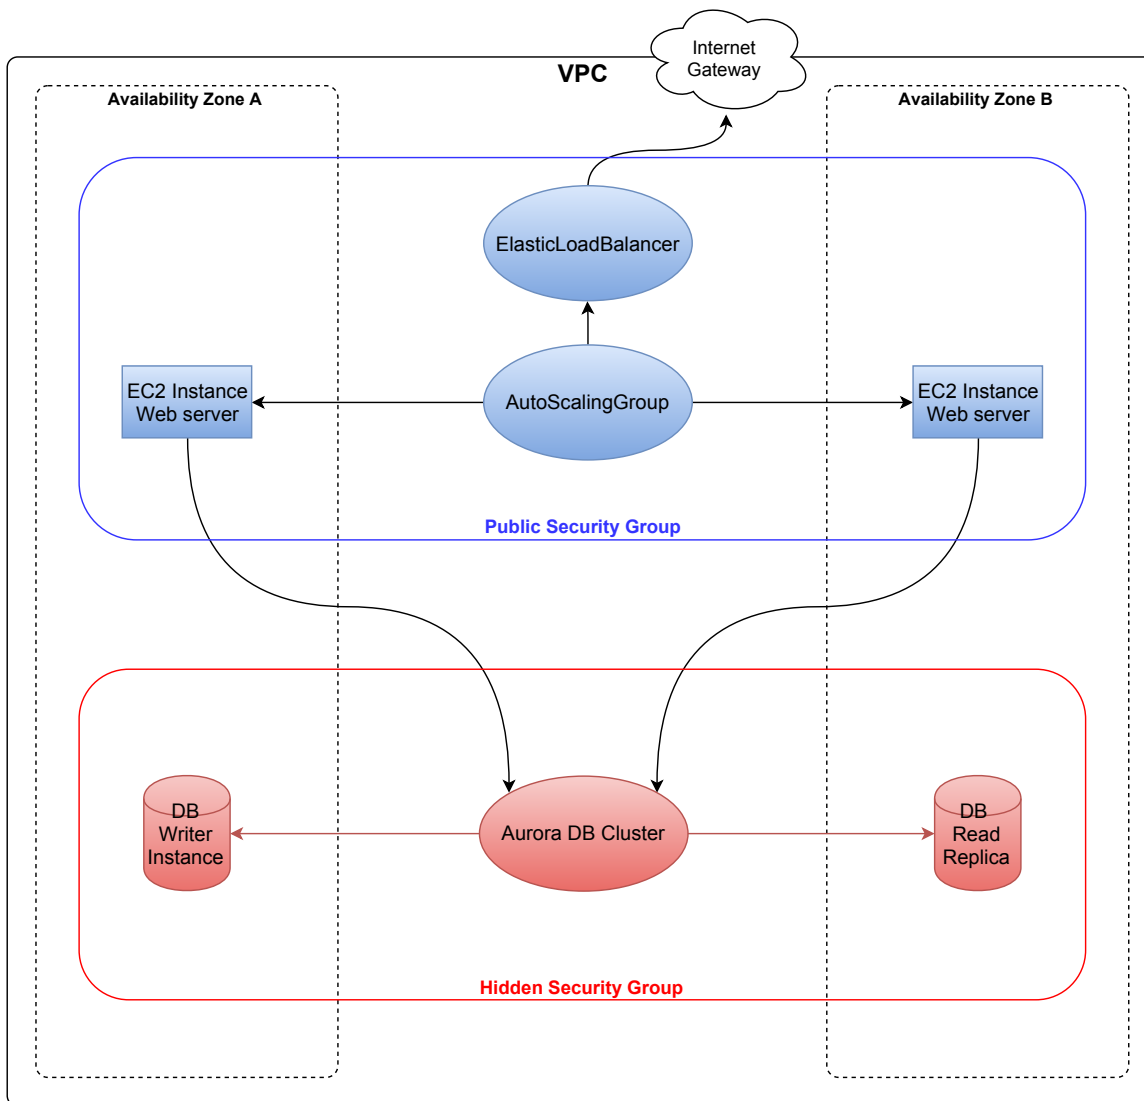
Internet Gateway

VPC

Availability Zone A

Availability Zone B

ElasticLoadBalancer

EC2 Instance Web server

AutoScalingGroup

EC2 Instance Web server

Public Security Group

DB Writer Instance

Aurora DB Cluster

DB Read Replica

Hidden Security Group